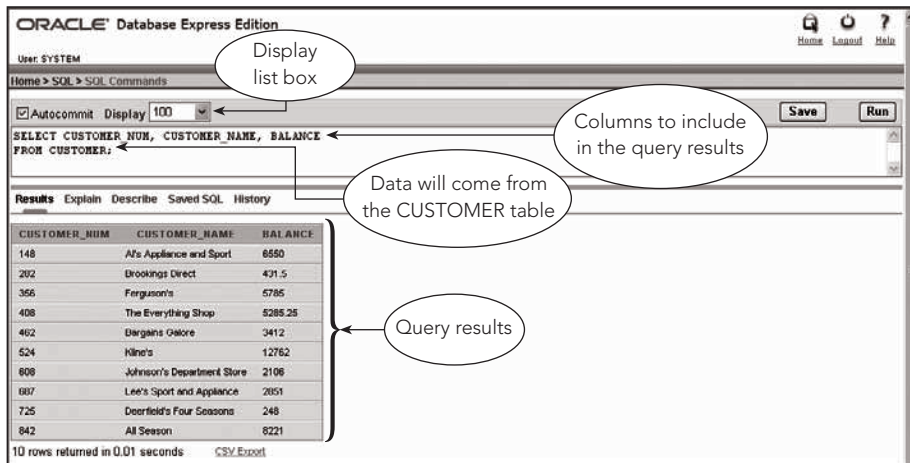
ORACLE' Database Express Edition

User: SYSTEM

Home Logout Help

Display list box

Home > SQL > SQL Commands

Autocommit Display 100

Save Run

SELECT CUSTOMER_NUM, CUSTOMER_NAME, BALANCE
FROM CUSTOMER;

Columns to include in the query results

Data will come from the CUSTOMER table

Results Explain Describe Saved SQL History

| CUSTOMER_NUM | CUSTOMER_NAME | BALANCE |
|---|---|---|
| 148 | Al's Appliance and Sport | 6550 |
| 282 | Brookings Direct | 431.5 |
| 356 | Ferguson's | 5785 |
| 408 | The Everything Shop | 5285.25 |
| 462 | Bargains Galore | 3412 |
| 524 | Kline's | 12762 |
| 608 | Johnson's Department Store | 2106 |
| 687 | Lee's Sport and Appliance | 2851 |
| 725 | Deerfield's Four Seasons | 248 |
| 842 | All Season | 8221 |

Query results

10 rows returned in 0.01 seconds CSV Export